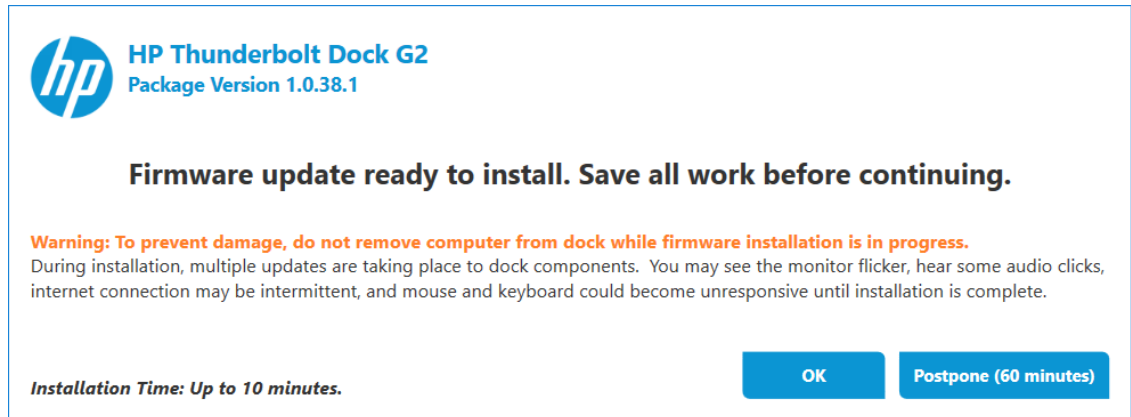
hp

HP Thunderbolt Dock G2
Package Version 1.0.38.1

Firmware update ready to install. Save all work before continuing.

Warning: To prevent damage, do not remove computer from dock while firmware installation is in progress.
During installation, multiple updates are taking place to dock components. You may see the monitor flicker, hear some audio clicks, internet connection may be intermittent, and mouse and keyboard could become unresponsive until installation is complete.

Installation Time: Up to 10 minutes.

OK

Postpone (60 minutes)